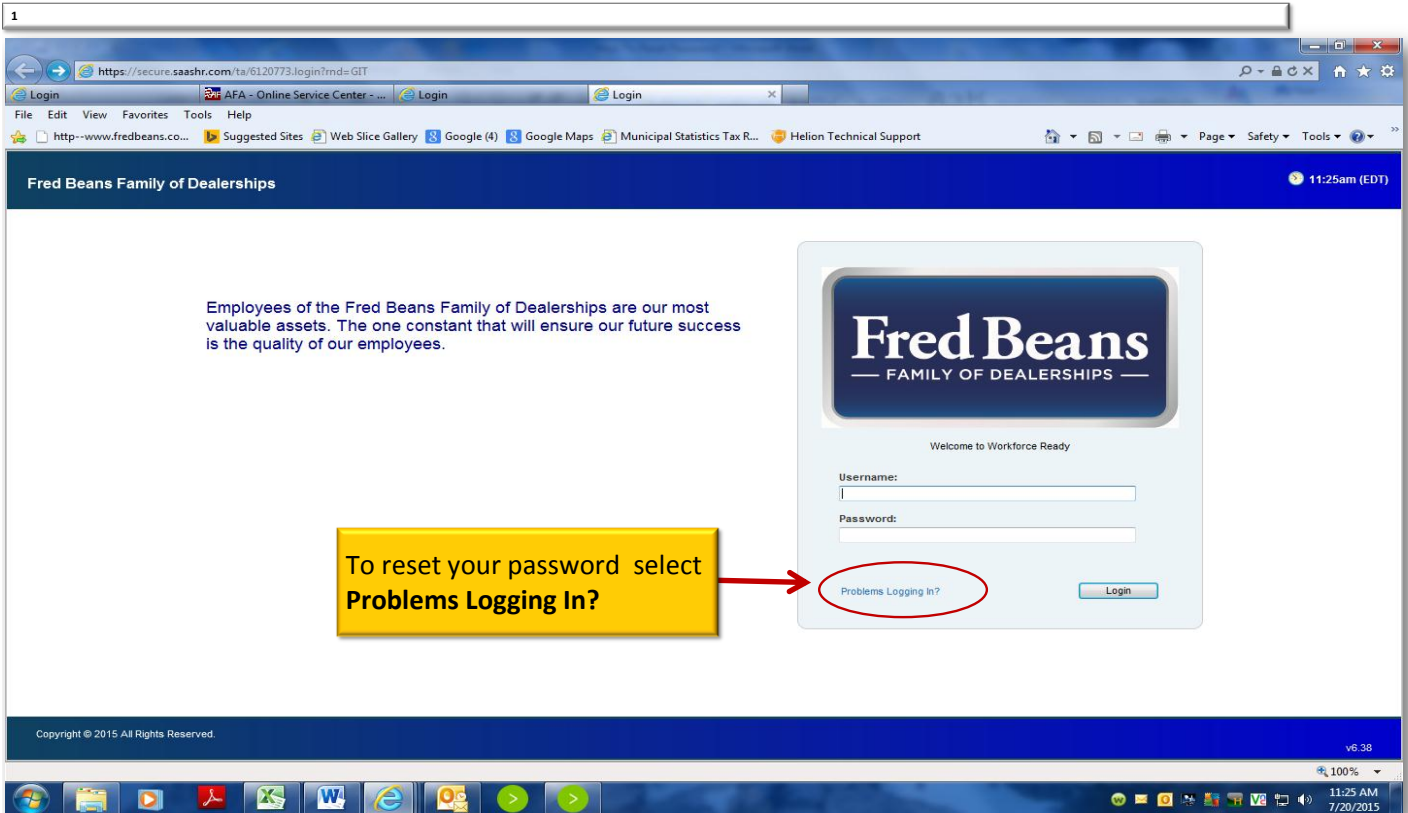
1

https://secure.saashr.com/ta/6120773.login?rnd=GIT

Login | AFA - Online Service Center - ... | Login | Login

File Edit View Favorites Tools Help

http--www.fredbeans.co... Suggested Sites Web Slice Gallery Google (4) Google Maps Municipal Statistics Tax R... Helion Technical Support

Page ▾ Safety ▾ Tools ▾

Fred Beans Family of Dealerships

11:25am (EDT)

Employees of the Fred Beans Family of Dealerships are our most valuable assets. The one constant that will ensure our future success is the quality of our employees.

Fred Beans
FAMILY OF DEALERSHIPS

Welcome to Workforce Ready

Username:

Password:

To reset your password select **Problems Logging In?**

Problems Logging In?

Login

Copyright © 2015 All Rights Reserved.

v6.38

100%

11:25 AM
7/20/2015